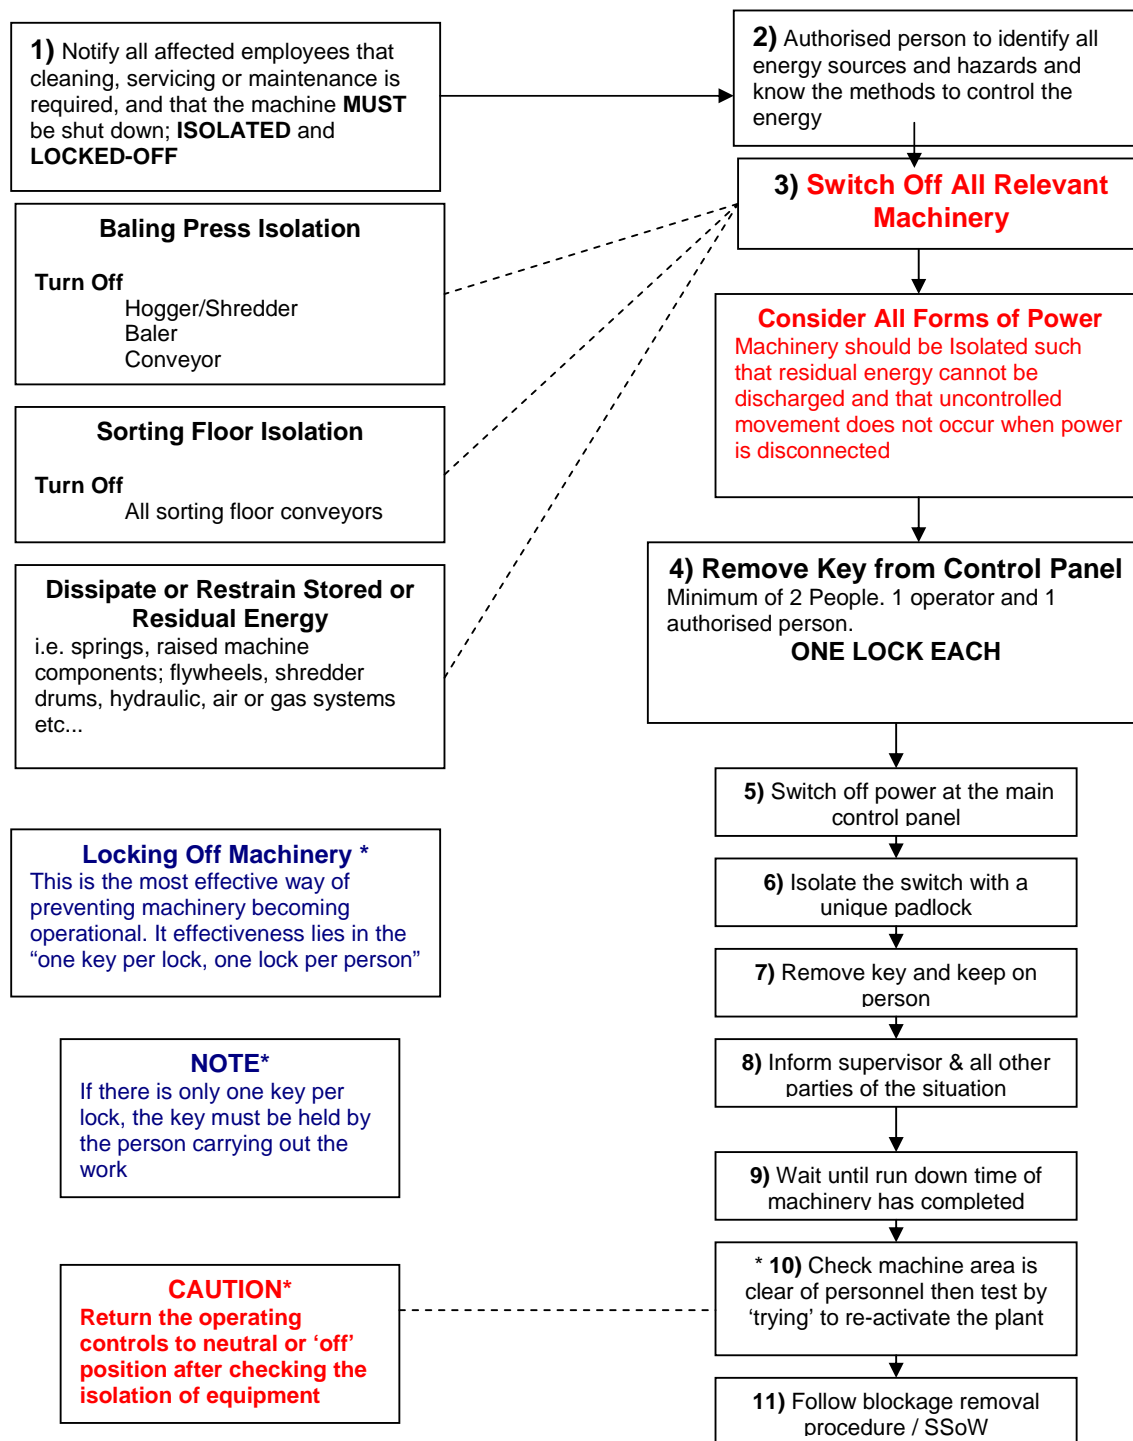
1) Notify all affected employees that cleaning, servicing or maintenance is required, and that the machine MUST be shut down; ISOLATED and LOCKED-OFF

2) Authorised person to identify all energy sources and hazards and know the methods to control the energy

3) Switch Off All Relevant Machinery

Baling Press Isolation

Turn Off
Hogger/Shredder
Baler
Conveyor

Consider All Forms of Power
Machinery should be Isolated such that residual energy cannot be discharged and that uncontrolled movement does not occur when power is disconnected

Sorting Floor Isolation

Turn Off
All sorting floor conveyors

Dissipate or Restrain Stored or Residual Energy
i.e. springs, raised machine components; flywheels, shredder drums, hydraulic, air or gas systems etc...

4) Remove Key from Control Panel
Minimum of 2 People. 1 operator and 1 authorised person.
ONE LOCK EACH

5) Switch off power at the main control panel

Locking Off Machinery *
This is the most effective way of preventing machinery becoming operational. It effectiveness lies in the "one key per lock, one lock per person"

6) Isolate the switch with a unique padlock

7) Remove key and keep on person

NOTE*
If there is only one key per lock, the key must be held by the person carrying out the work

8) Inform supervisor & all other parties of the situation

9) Wait until run down time of machinery has completed

CAUTION*
Return the operating controls to neutral or 'off' position after checking the isolation of equipment

* 10) Check machine area is clear of personnel then test by 'trying' to re-activate the plant

11) Follow blockage removal procedure / SSoW